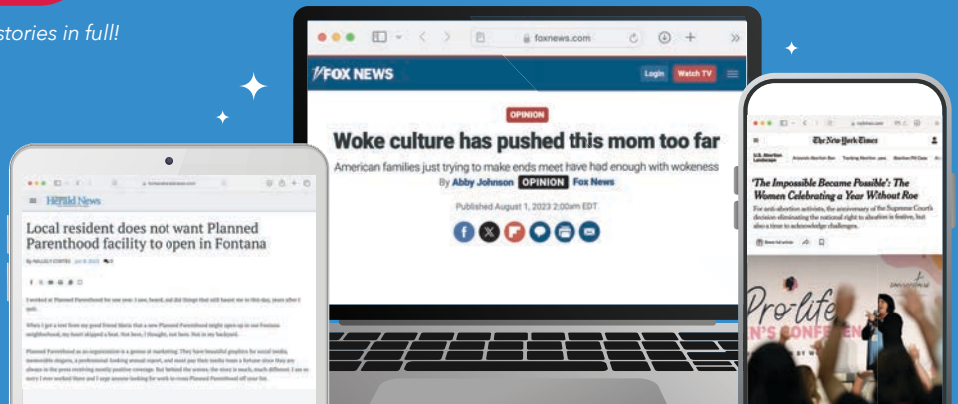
stories in full!

foxnews.com

FOX NEWS

Login Watch TV

OPINION

Woke culture has pushed this mom too far

American families just trying to make ends meet have had enough with wokeness

By Abby Johnson OPINION Fox News

Published August 1, 2023 2:00am EDT

Herald News

Local resident does not want Planned Parenthood facility to open in Fontana

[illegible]

The New York Times

'The Impossible Became Possible': The Women Celebrating a Year Without Roe

For anti-abortion activists, the anniversary of the Supreme Court's decision eliminating the national right to abortion is festive, but also a time to acknowledge challenges.

Pro-life
N'S CONFE